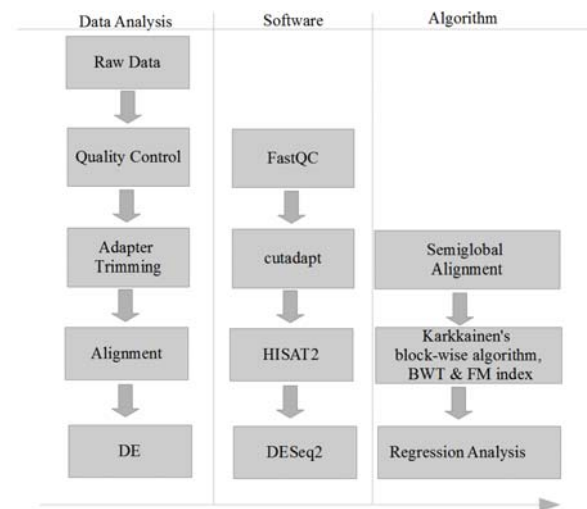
Data Analysis

Raw Data

Quality Control

Adapter Trimming

Alignment

DE

Software

FastQC

cutadapt

HISAT2

DESeq2

Algorithm

Semiglobal Alignment

Karkkainen's block-wise algorithm, BWT & FM index

Regression Analysis